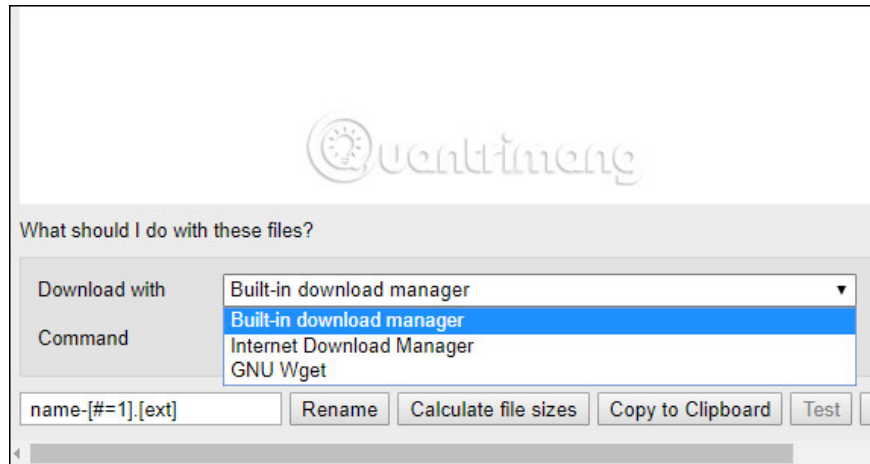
Quantrimang

What should I do with these files?

Download with
Built-in download manager
Built-in download manager
Internet Download Manager
GNU Wget

Command

name-[#=1].[ext]
Rename
Calculate file sizes
Copy to Clipboard
Test